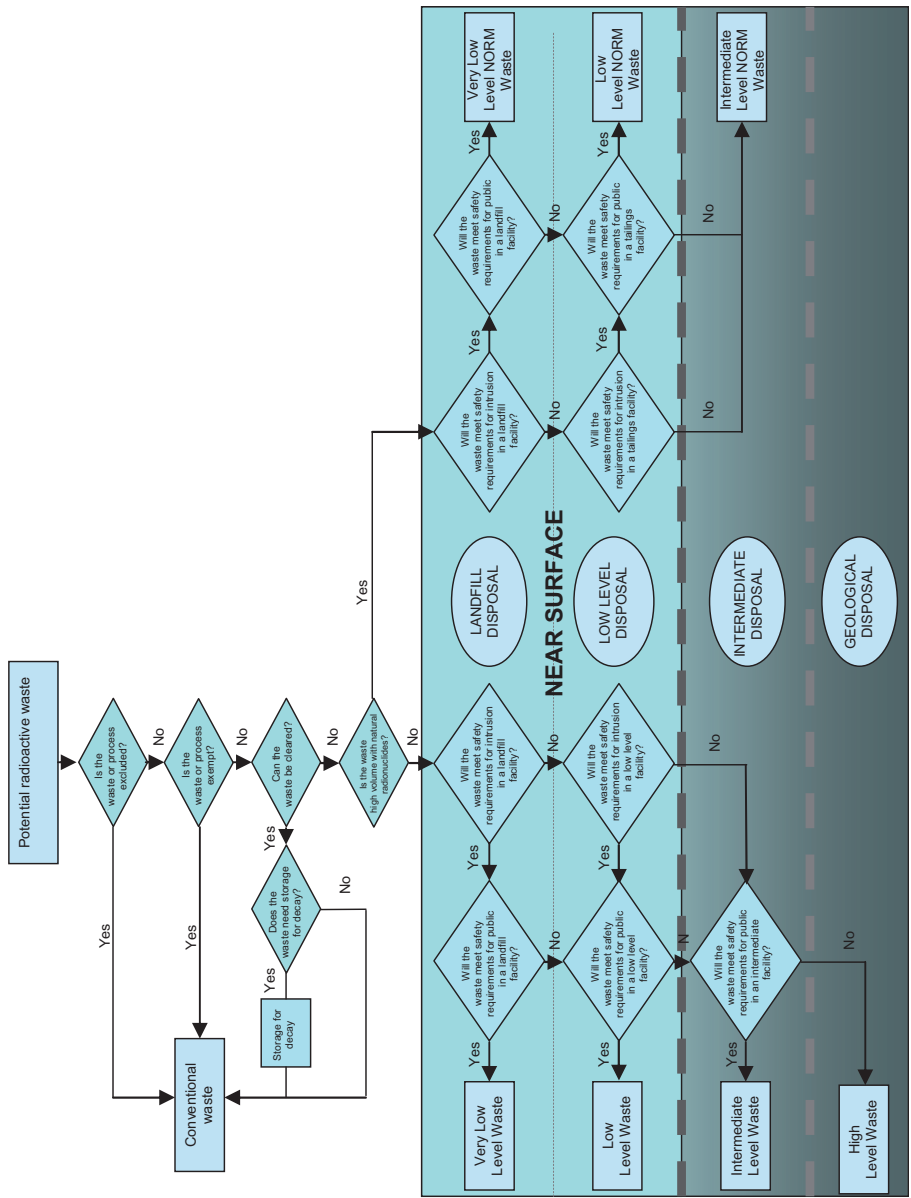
Potential radioactive waste

Is the waste or process excluded?

Yes

No

Is the waste or process exempt?

Yes

No

Can the waste be cleared?

Yes

No

Does the waste need storage for decay?

Yes

No

Storage for decay

Conventional waste

Is the waste high volume with natural radionuclides?

Yes

No

Will the waste meet safety requirements for intrusion in a landfill facility?

Yes

No

Will the waste meet safety requirements for public in a landfill facility?

Yes

No

Very Low Level Waste

Will the waste meet safety requirements for intrusion in a low level facility?

Yes

No

Will the waste meet safety requirements for public in a low level facility?

Yes

No

Low Level Waste

Will the waste meet safety requirements for public in an intermediate facility?

Yes

No

Intermediate Level Waste

High Level Waste

NEAR SURFACE

LANDFILL DISPOSAL

LOW LEVEL DISPOSAL

INTERMEDIATE DISPOSAL

GEOLOGICAL DISPOSAL

Will the waste meet safety requirements for intrusion in a landfill facility?

Yes

No

Will the waste meet safety requirements for public in a landfill facility?

Yes

No

Very Low Level NORM Waste

Will the waste meet safety requirements for intrusion in a tailings facility?

Yes

No

Will the waste meet safety requirements for public in a tailings facility?

Yes

No

Low Level NORM Waste

Intermediate Level NORM Waste